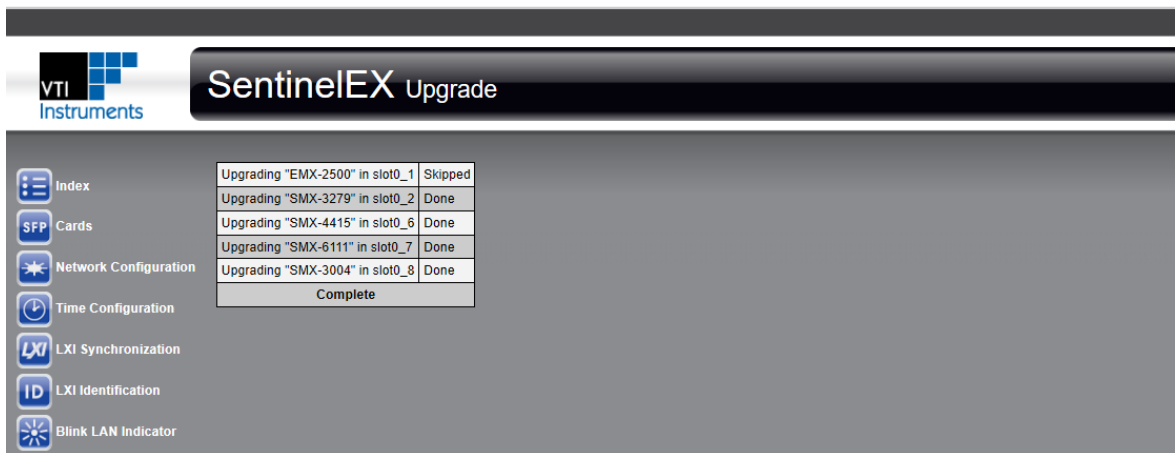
VTI Instruments

SentinelEX Upgrade

Index
SFP Cards
Network Configuration
Time Configuration
LXI LXI Synchronization
ID LXI Identification
Blink LAN Indicator

| Upgrading "EMX-2500" in slot0_1 | Skipped |
|---|---|
| Upgrading "SMX-3279" in slot0_2 | Done |
| Upgrading "SMX-4415" in slot0_6 | Done |
| Upgrading "SMX-6111" in slot0_7 | Done |
| Upgrading "SMX-3004" in slot0_8 | Done |
| Complete | |